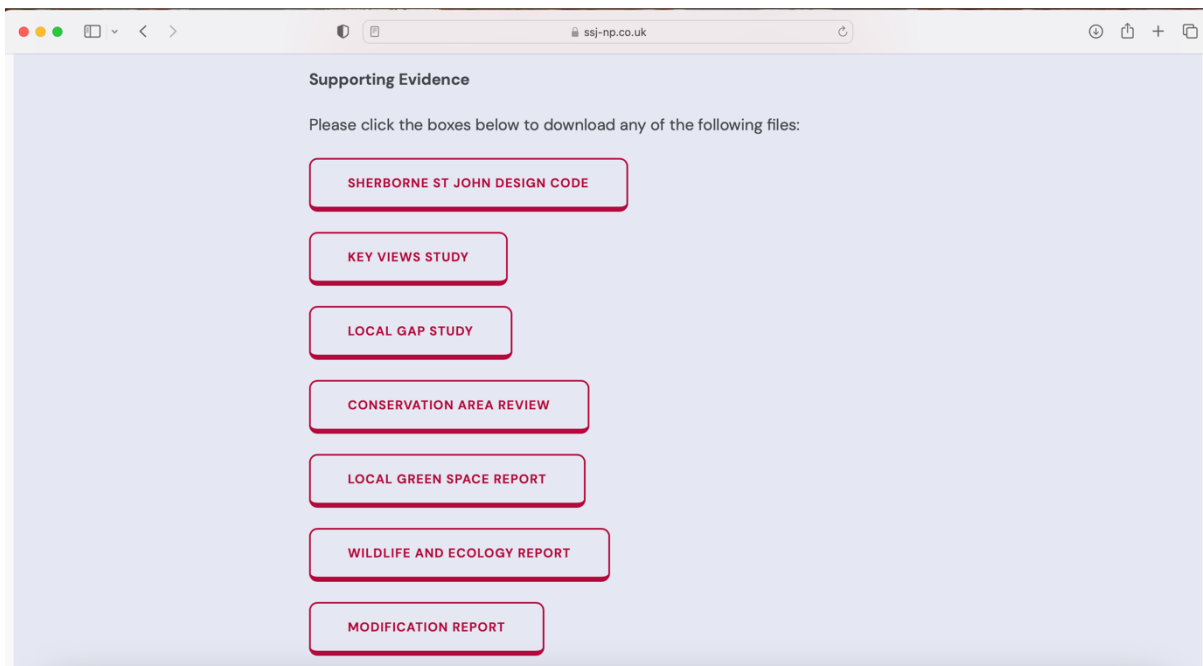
ssj-np.co.uk

Supporting Evidence

Please click the boxes below to download any of the following files:

SHERBORNE ST JOHN DESIGN CODE

KEY VIEWS STUDY

LOCAL GAP STUDY

CONSERVATION AREA REVIEW

LOCAL GREEN SPACE REPORT

WILDLIFE AND ECOLOGY REPORT

MODIFICATION REPORT